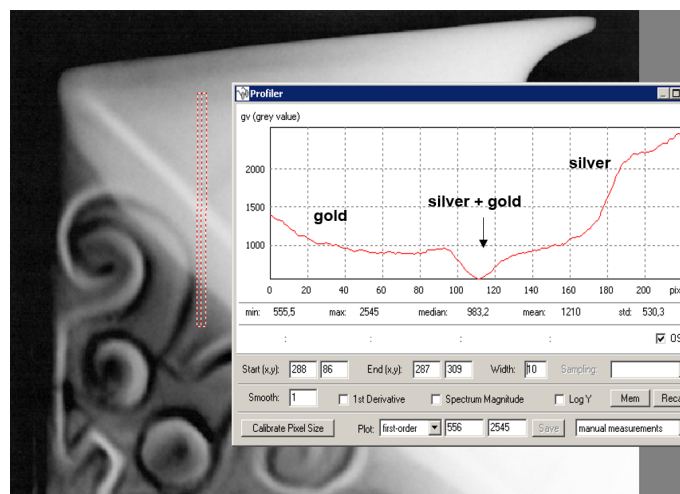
Profiler

gv (grey value)

2000

1500

1000

gold

silver + gold

silver

0 20 40 60 80 100 120 140 160 180 200 pix

min: 555,5 max: 2545 median: 983,2 mean: 1210 std: 530,3

: : : :

OS

Start (x,y): 288 86 End (x,y): 287 309 Width: 10 Sampling:

Smooth: 1 1st Derivative Spectrum Magnitude Log Y Mem Rec

Calibrate Pixel Size Plot: first-order 556 2545 Save manual measurements